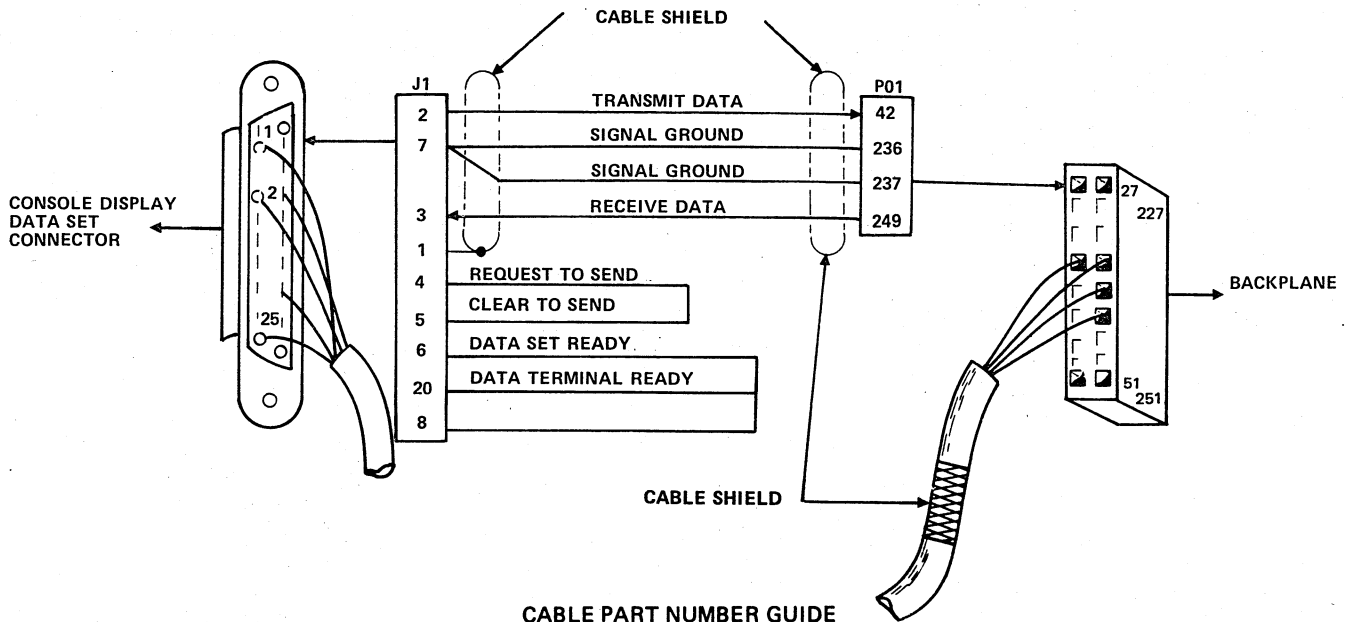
CABLE SHIELD

1
2
25

CONSOLE DISPLAY DATA SET CONNECTOR

J1
2
7
3
1
4
5
6
20
8

TRANSMIT DATA
SIGNAL GROUND
SIGNAL GROUND
RECEIVE DATA
REQUEST TO SEND
CLEAR TO SEND
DATA SET READY
DATA TERMINAL READY

P01
42
236
237
249

27
227
51
251

BACKPLANE

CABLE SHIELD

CABLE PART NUMBER GUIDE